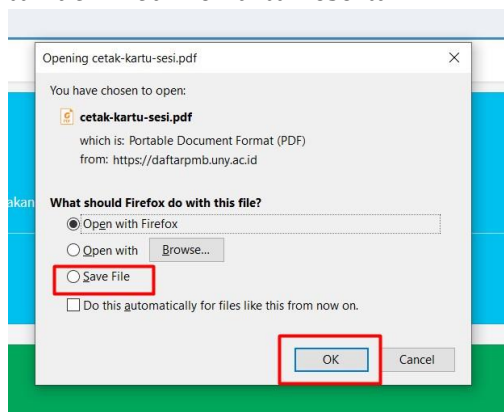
Opening cetak-kartu-sesi.pdf

You have chosen to open:

cetak-kartu-sesi.pdf

which is: Portable Document Format (PDF)

from: https://daftarpmb.uny.ac.id

akan

What should Firefox do with this file?

Open with Firefox

Open with Browse...

Save File

Do this automatically for files like this from now on.

OK Cancel